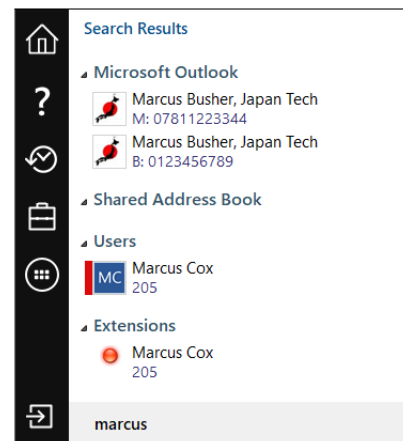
?

Search Results

Microsoft Outlook

Marcus Busher, Japan Tech
M: 07811223344

Marcus Busher, Japan Tech
B: 0123456789

Shared Address Book

Users

MC
Marcus Cox
205

Extensions

Marcus Cox
205

marcus